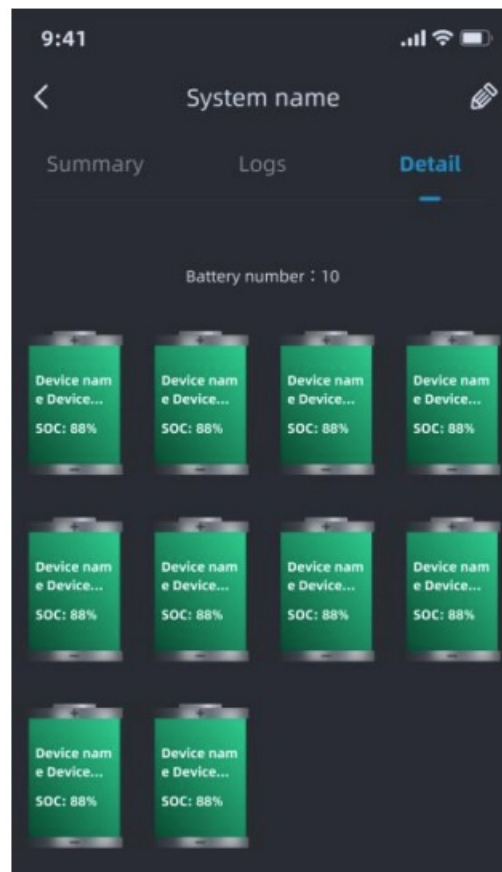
9:41

System name

Summary Logs Detail

Battery number：10

Device nam e Device... SOC: 88%

Device nam e Device... SOC: 88%

Device nam e Device... SOC: 88%

Device nam e Device... SOC: 88%

Device nam e Device... SOC: 88%

Device nam e Device... SOC: 88%

Device nam e Device... SOC: 88%

Device nam e Device... SOC: 88%

Device nam e Device... SOC: 88%

Device nam e Device... SOC: 88%